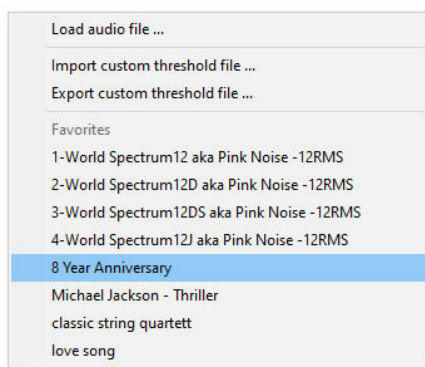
Load audio file ...

Import custom threshold file ...
Export custom threshold file ...

Favorites
1-World Spectrum12 aka Pink Noise -12RMS
2-World Spectrum12D aka Pink Noise -12RMS
3-World Spectrum12DS aka Pink Noise -12RMS
4-World Spectrum12J aka Pink Noise -12RMS
8 Year Anniversary
Michael Jackson - Thriller
classic string quartett
love song